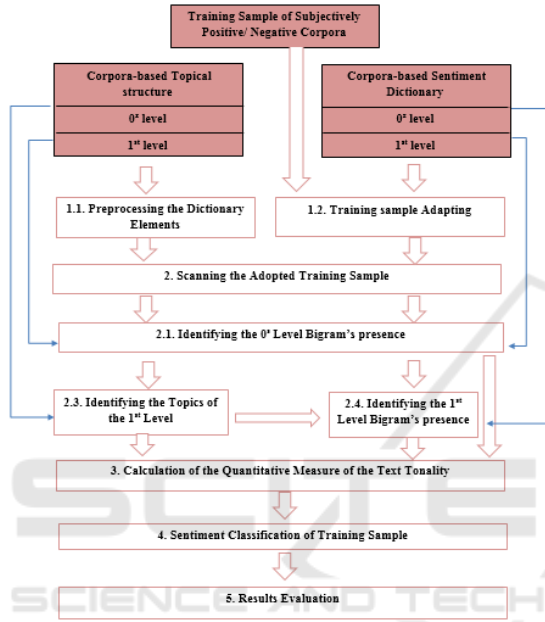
Training Sample of Subjectively Positive/ Negative Corpora

Corpora-based Topical structure

$0^{s}$ level

$1^{st}$ level

Corpora-based Sentiment Dictionary

$0^{s}$ level

$1^{st}$ level

1.1. Preprocessing the Dictionary Elements

1.2. Training sample Adapting

2. Scanning the Adopted Training Sample

2.1. Identifying the $0^{s}$ Level Bigram's presence

2.3. Identifying the Topics of the $1^{st}$ Level

2.4. Identifying the $1^{st}$ Level Bigram's presence

3. Calculation of the Quantitative Measure of the Text Tonality

4. Sentiment Classification of Training Sample

5. Results Evaluation

SCIENCE AND TECH